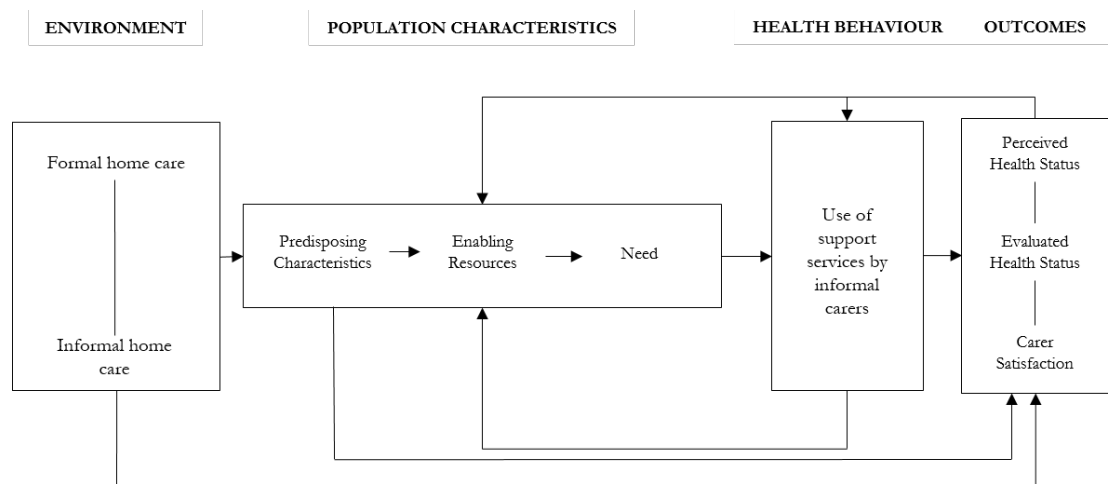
ENVIRONMENT

POPULATION CHARACTERISTICS

HEALTH BEHAVIOUR

OUTCOMES

Formal home care

Informal home care

Predisposing Characteristics

Enabling Resources

Need

Use of support services by informal carers

Perceived Health Status

Evaluated Health Status

Carer Satisfaction